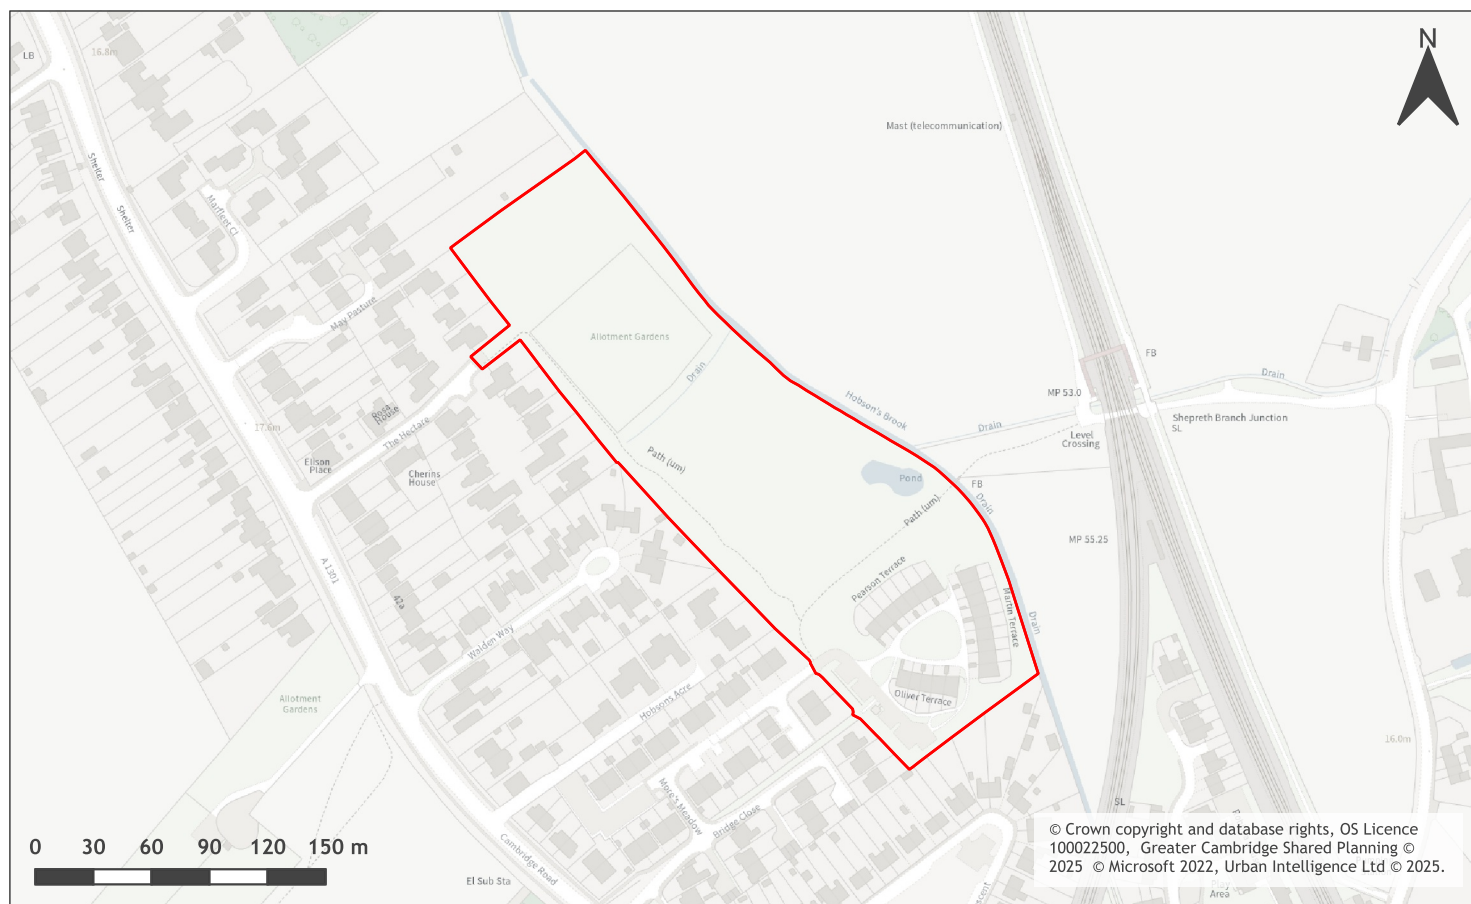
N

LB

16.8m

Shelter

Shelter

Harflett Cl

May Pasture

Rosa House

The Rectory

Ellison Place

Cherins House

17.6m

A 1301

42a

Walden Way

Allotment Gardens

Hobsons Acre

More's Meadow

Bridge Close

Cambridge Road

El Sub Sta

Allotment Gardens

Drain

Path (um)

Hobson's Brook

Pond

Path (um)

Pearson Terrace

Martin Terrace

Oliver Terrace

Drain

FB

Drain

Drain

Mast (telecommunication)

FB

MP 53.0

Level Crossing

Shepreth Branch Junction

SL

Drain

MP 55.25

SL

16.0m

Area

0 30 60 90 120 150 m

© Crown copyright and database rights, OS Licence 100022500, Greater Cambridge Shared Planning © 2025 © Microsoft 2022, Urban Intelligence Ltd © 2025.